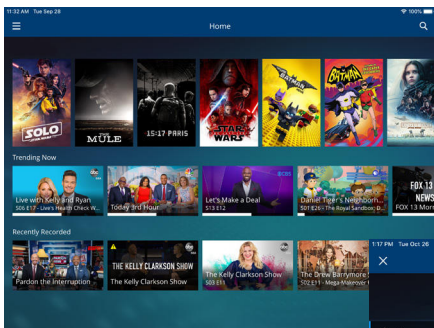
11:32 AM Tue Sep 28

100%

Home

SOLO

THE MULE

15:17 PARIS

STAR WARS

BATMAN

BATMAN

Trending Now

Live with Kelly and Ryan
S06 E17 - Live's Health Check W...

Today 3rd Hour

Let's Make a Deal
S13 E12

Daniel Tiger's Neighborh...
S05 E26 - The Royal Sandbox; D...

FOX 13 NEWS
FOX 13 Morn

Recently Recorded

Pardon the Interruption

THE KELLY CLARKSON SHOW
The Kelly Clarkson Show

The Kelly Clarkson Show
S03 E11

The Drew Barrymore Sh...
S02 E11 - Mega Makeover

1:17 PM Tue Oct 26